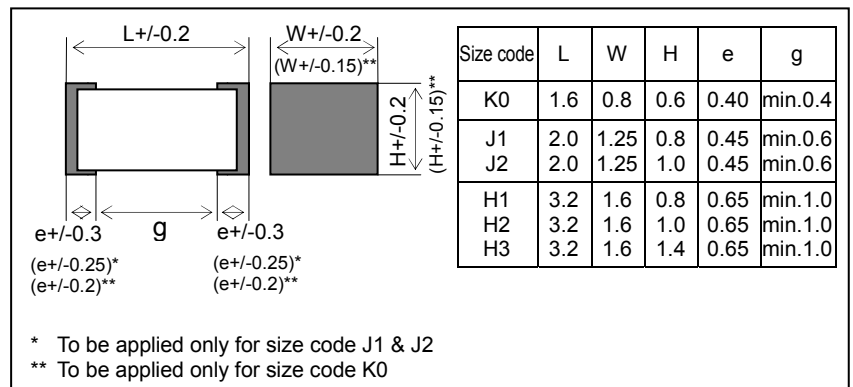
L+/-0.2

W+/-0.2
(W+/-0.15)**

H+/-0.2
(H+/-0.15)**

e+/-0.3
(e+/-0.25)*
(e+/-0.2)**

g

e+/-0.3
(e+/-0.25)*
(e+/-0.2)**

| Size code | L | W | H | e | g |
|---|---|---|---|---|---|
| K0 | 1.6 | 0.8 | 0.6 | 0.40 | min.0.4 |
| J1<br>J2 | 2.0<br>2.0 | 1.25<br>1.25 | 0.8<br>1.0 | 0.45<br>0.45 | min.0.6<br>min.0.6 |
| H1<br>H2<br>H3 | 3.2<br>3.2<br>3.2 | 1.6<br>1.6<br>1.6 | 0.8<br>1.0<br>1.4 | 0.65<br>0.65<br>0.65 | min.1.0<br>min.1.0<br>min.1.0 |

* To be applied only for size code J1 & J2
** To be applied only for size code K0